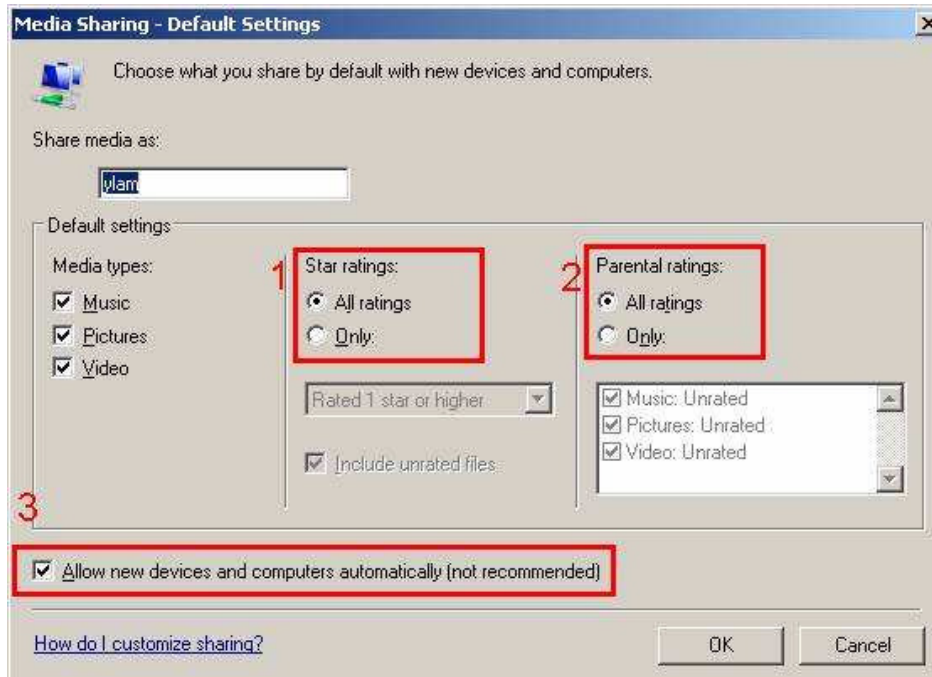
Media Sharing - Default Settings

Choose what you share by default with new devices and computers.

Share media as:

ylam

Default settings

Media types:

Music

Pictures

Video

1

Star ratings:

All ratings

Only:

Rated 1 star or higher

Include unrated files

2

Parental ratings:

All ratings

Only:

Music: Unrated

Pictures: Unrated

Video: Unrated

3

Allow new devices and computers automatically (not recommended)

How do I customize sharing?

OK

Cancel